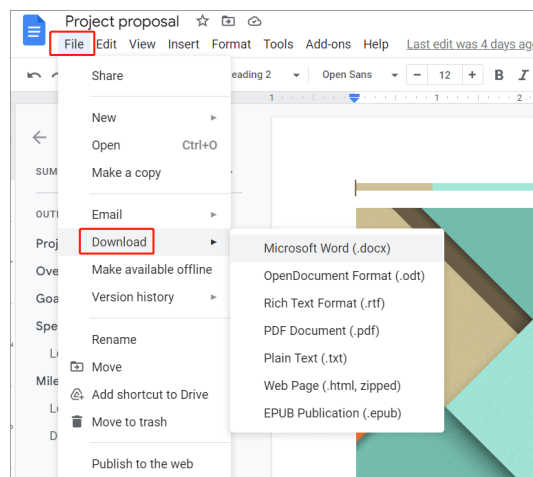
Project proposal

File Edit View Insert Format Tools Add-ons Help Last edit was 4 days ag

eading 2 Open Sans − 12 + B I

SUM
OUT
Proj
Ove
Goa
Spe
Le
Mile
Le
D

Share

New
Open Ctrl+O
Make a copy

Email
Download
Make available offline
Version history

Rename
Move
Add shortcut to Drive
Move to trash

Publish to the web

Microsoft Word (.docx)
OpenDocument Format (.odt)
Rich Text Format (.rtf)
PDF Document (.pdf)
Plain Text (.txt)
Web Page (.html, zipped)
EPUB Publication (.epub)